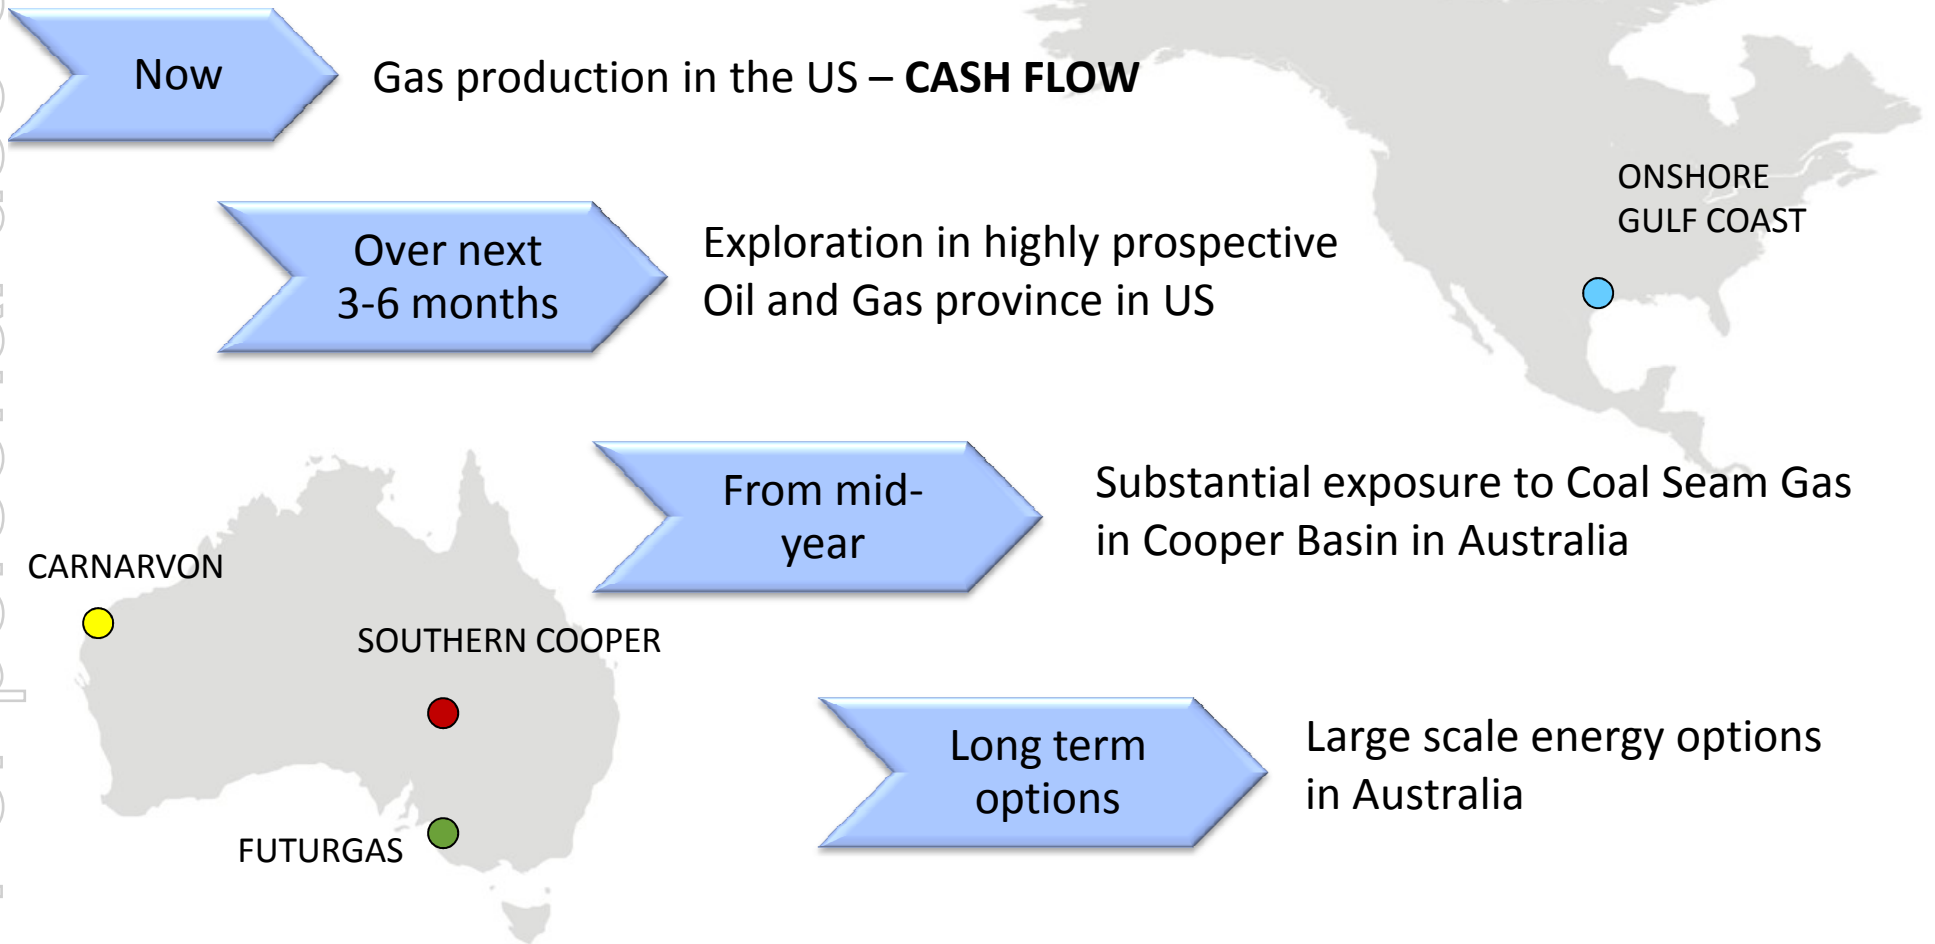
Now

Gas production in the US – **CASH FLOW**

ONSHORE GULF COAST

Over next 3-6 months

Exploration in highly prospective Oil and Gas province in US

From mid-year

Substantial exposure to Coal Seam Gas in Cooper Basin in Australia

CARNARVON

SOUTHERN COOPER

Long term options

Large scale energy options in Australia

FUTURGAS